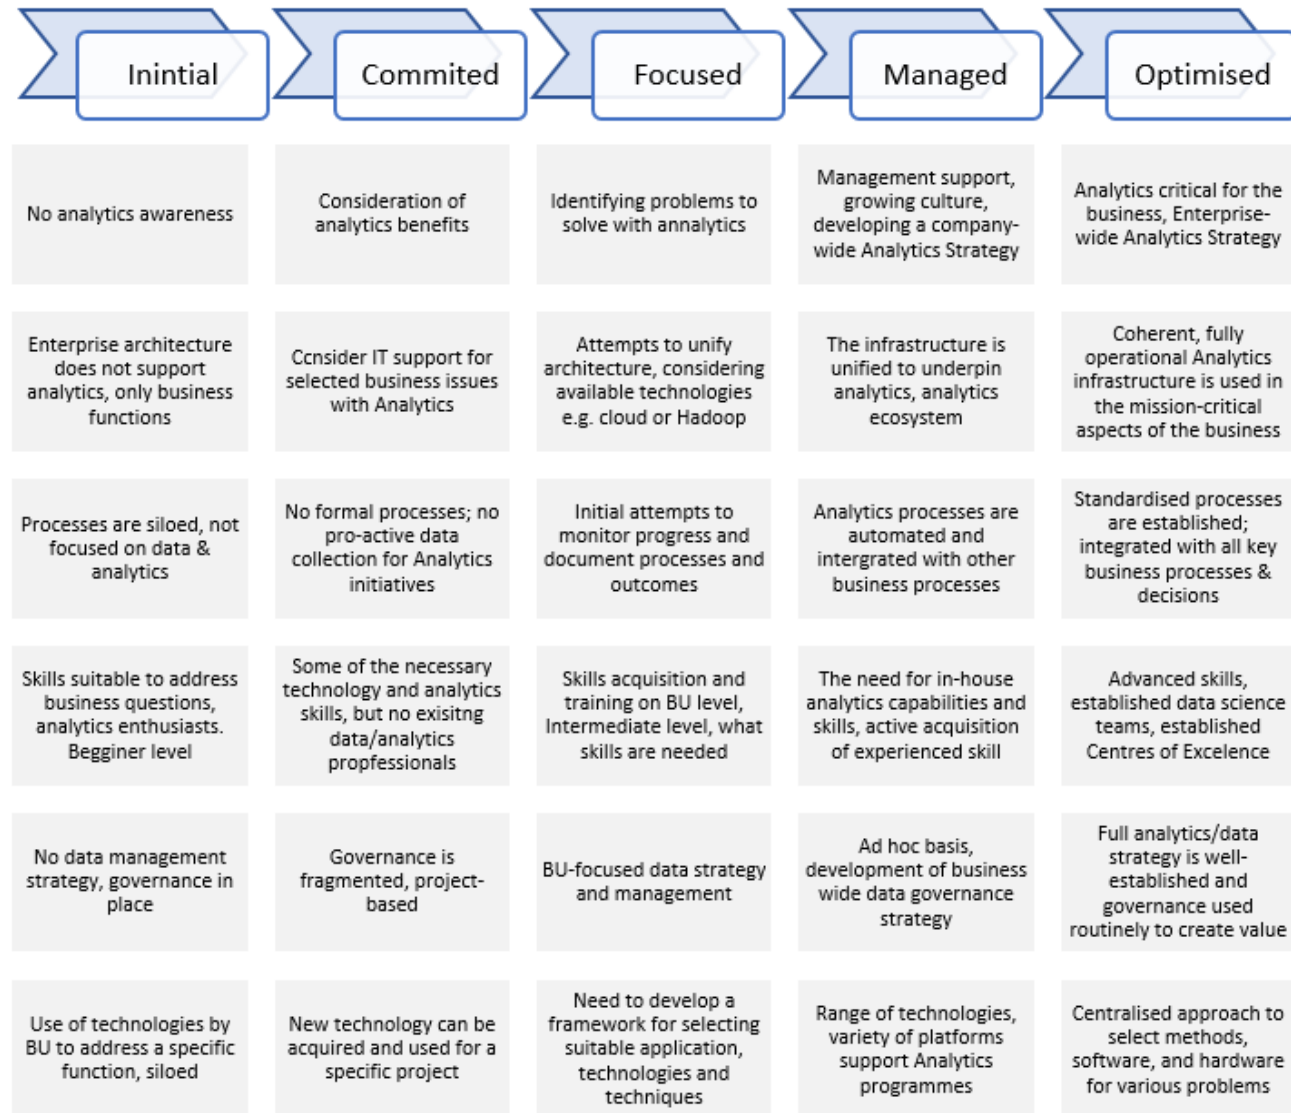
| Inintial | Commited | Focused | Managed | Optimised |
|---|---|---|---|---|
| No analytics awareness | Consideration of analytics benefits | Identifying problems to solve with annalytics | Management support, growing culture, developing a company-wide Analytics Strategy | Analytics critical for the business, Enterprise-wide Analytics Strategy |
| Enterprise architecture does not support analytics, only business functions | Ccnsider IT support for selected business issues with Analytics | Attempts to unify architecture, considering available technologies e.g. cloud or Hadoop | The infrastructure is unified to underpin analytics, analytics ecosystem | Coherent, fully operational Analytics infrastructure is used in the mission-critical aspects of the business |
| Processes are siloed, not focused on data & analytics | No formal processes; no pro-active data collection for Analytics initiatives | Initial attempts to monitor progress and document processes and outcomes | Analytics processes are automated and intergrated with other business processes | Standardised processes are established; integrated with all key business processes & decisions |
| Skills suitable to address business questions, analytics enthusiasts. Begginer level | Some of the necessary technology and analytics skills, but no exisitng data/analytics propfessionals | Skills acquisition and training on BU level, Intermediate level, what skills are needed | The need for in-house analytics capabilities and skills, active acquisition of experienced skill | Advanced skills, established data science teams, established Centres of Excelence |
| No data management strategy, governance in place | Governance is fragmented, project-based | BU-focused data strategy and management | Ad hoc basis, development of business wide data governance strategy | Full analytics/data strategy is well-established and governance used routinely to create value |
| Use of technologies by BU to address a specific function, siloed | New technology can be acquired and used for a specific project | Need to develop a framework for selecting suitable application, technologies and techniques | Range of technologies, variety of platforms support Analytics programmes | Centralised approach to select methods, software, and hardware for various problems |